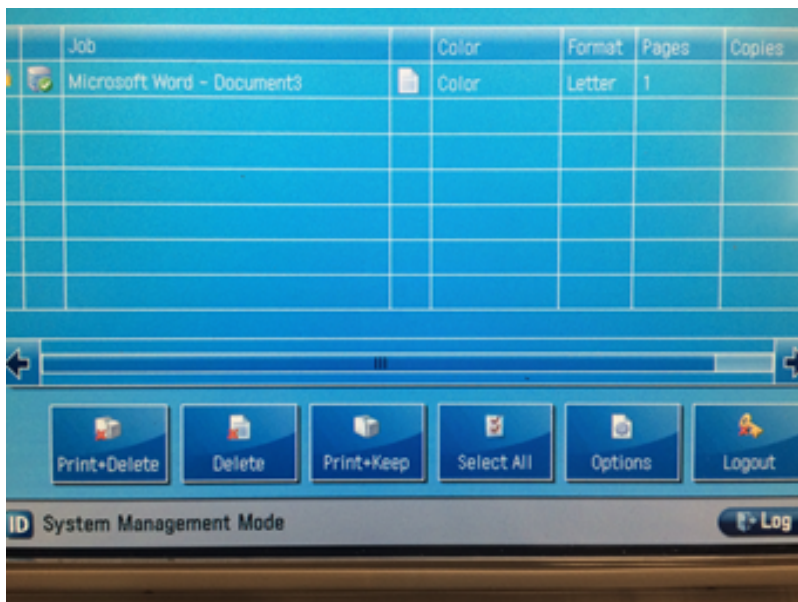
| Job | Color | Format | Pages | Copies |
|---|---|---|---|---|
| Microsoft Word - Document3 | Color | Letter | 1 | |

Print+Delete
Delete
Print+Keep
Select All
Options
Logout

ID System Management Mode

Log